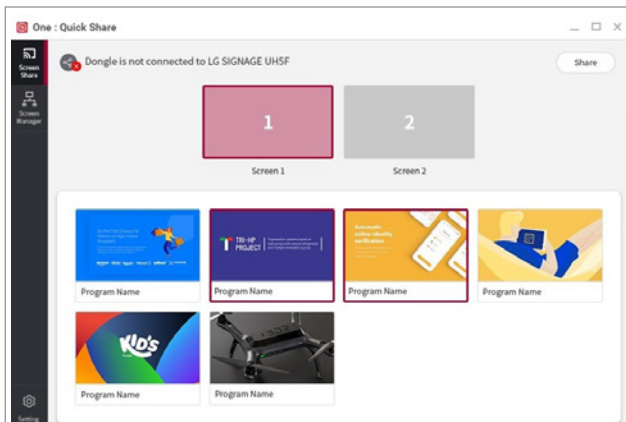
One : Quick Share

Screen Share

Screen Manager

Dongle is not connected to LG SIGNAGE UH5F

Share

1

2

Screen 1

Screen 2

TRI-HP PROJECT

Automatic online identity verification

Program Name

Program Name

Program Name

Program Name

KID'S

Program Name

Program Name

Setting